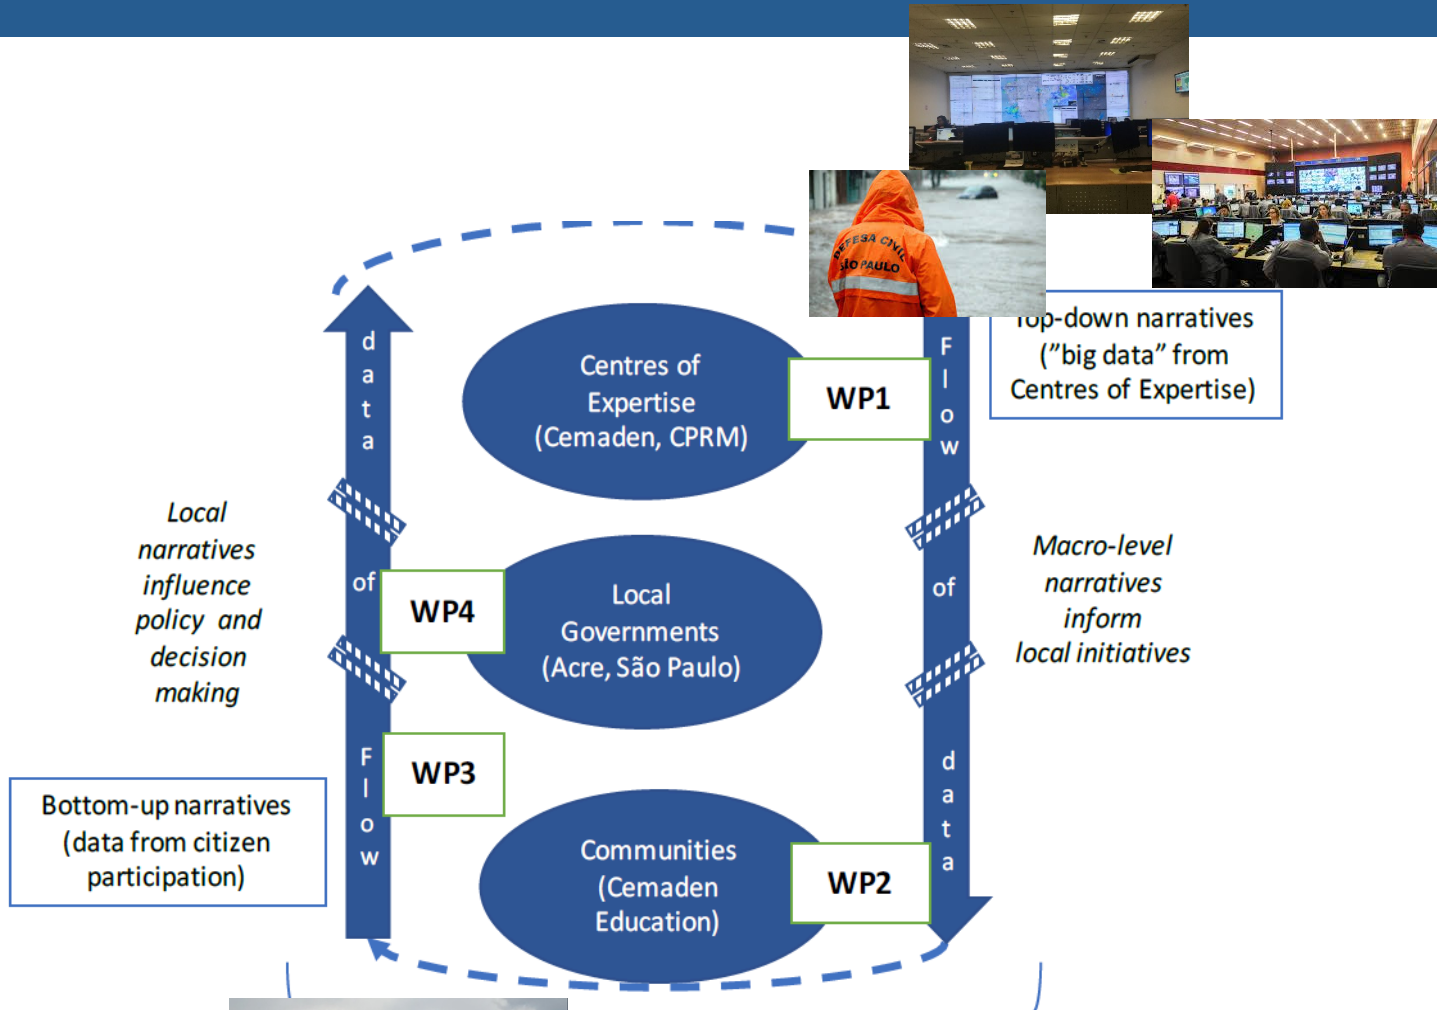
DEFESA CIVIL
SÃO PAULO

Top-down narratives ("big data" from Centres of Expertise)

Centres of Expertise (Cemaden, CPRM)

WP1

F
l
o
w

of

d
a
t
a

Macro-level narratives inform local initiatives

d
a
t
a

of

F
l
o
w

Local narratives influence policy and decision making

WP4

Local Governments (Acre, São Paulo)

WP3

Bottom-up narratives (data from citizen participation)

Communities (Cemaden Education)

WP2